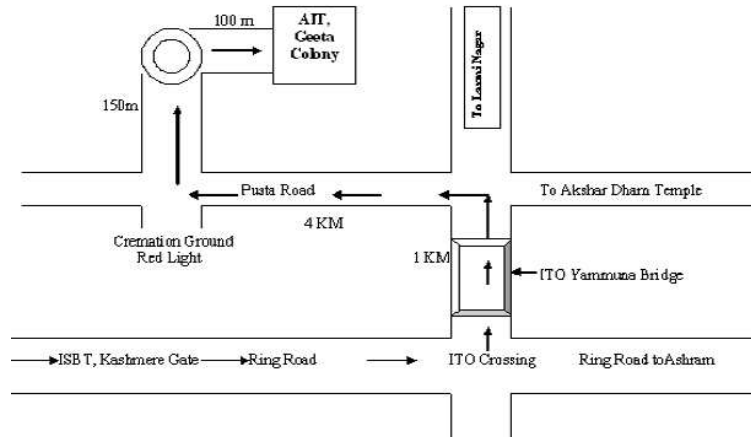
100 m

AIT, Geeta Colony

150m

To Laxmi Nagar

Pusta Road

To Akshar Dham Temple

4 KM

Cremation Ground Red Light

1 KM

ITO Yammuna Bridge

ISBT, Kashmere Gate

Ring Road

ITO Crossing

Ring Road toAshram